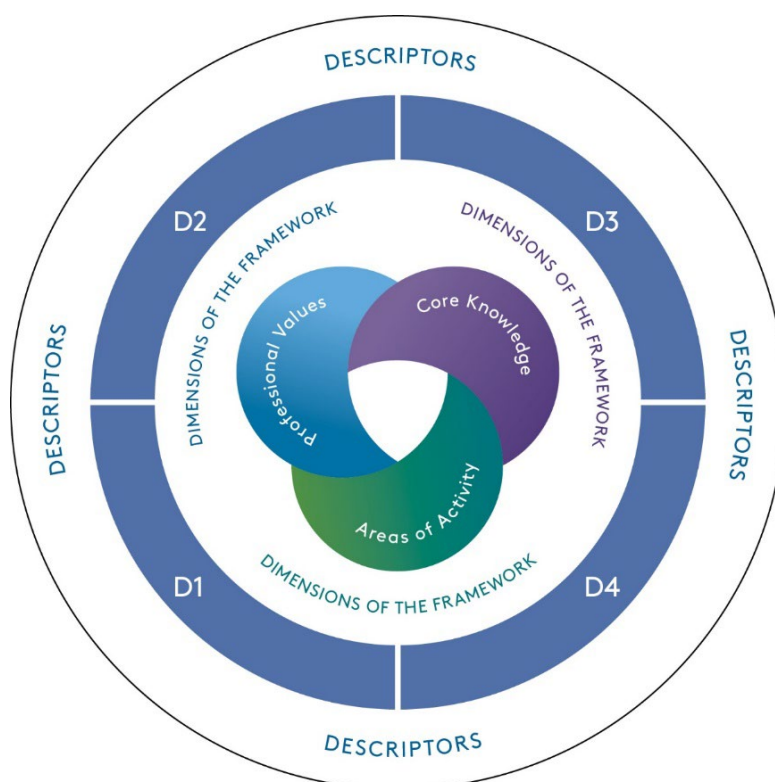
DESCRIPTORS

D2

D3

DIMENSIONS OF THE FRAMEWORK

DIMENSIONS OF THE FRAMEWORK

DESCRIPTORS

Professional Values

Core Knowledge

DESCRIPTORS

DIMENSIONS OF THE FRAMEWORK

Areas of Activity

DIMENSIONS OF THE FRAMEWORK

D1

D4

DESCRIPTORS